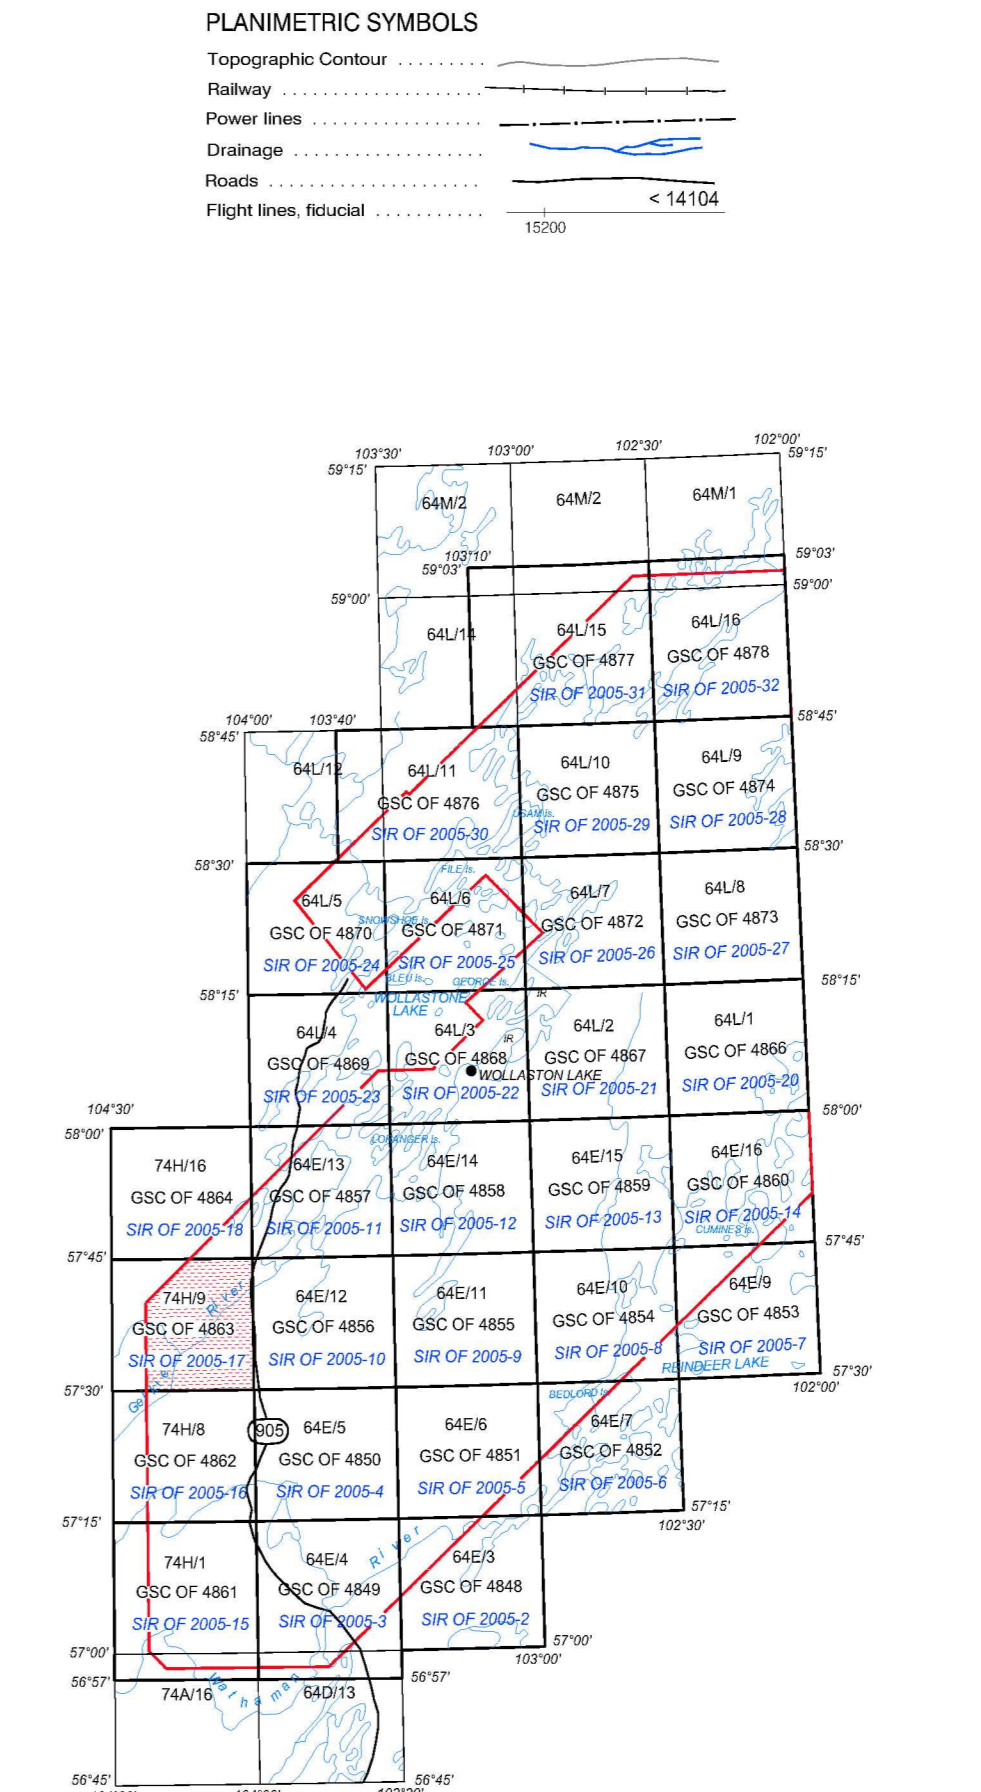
PLANIMETRIC SYMBOLS
Topographic Contour
Railway
Power lines
Drainage
Roads
Flight lines, fiducial
< 14104
15200

103°30'
103°00'
102°30'
102°00'
59°15'
59°15'
64M/2
64M/2
64M/1
103°10'
59°03'
59°03'
59°00'
59°00'
64L/14
64L/15
GSC OF 4877
SIR OF 2005-31
64L/16
GSC OF 4878
SIR OF 2005-32
104°00'
103°40'
58°45'
58°45'
64L/12
64L/11
GSC OF 4876
SIR OF 2005-30
64L/10
GSC OF 4875
SIR OF 2005-29
64L/9
GSC OF 4874
SIR OF 2005-28
58°30'
58°30'
FILE Is.
64L/5
GSC OF 4870
SIR OF 2005-24
64L/6
GSC OF 4871
SIR OF 2005-25
SNOWSHOE Is.
BLEU Is.
GEORGE Is.
64L/7
GSC OF 4872
SIR OF 2005-26
64L/8
GSC OF 4873
SIR OF 2005-27
58°15'
58°15'
WOLLASTONE LAKE
64L/4
GSC OF 4869
SIR OF 2005-23
64L/3
GSC OF 4868
SIR OF 2005-22
IR
WOLLASTON LAKE
64L/2
GSC OF 4867
SIR OF 2005-21
64L/1
GSC OF 4866
SIR OF 2005-20
104°30'
58°00'
58°00'
LORANGER Is.
74H/16
GSC OF 4864
SIR OF 2005-18
64E/13
GSC OF 4857
SIR OF 2005-11
64E/14
GSC OF 4858
SIR OF 2005-12
64E/15
GSC OF 4859
SIR OF 2005-13
64E/16
GSC OF 4860
SIR OF 2005-14
CUMINES Is.
57°45'
57°45'
74H/9
GSC OF 4863
SIR OF 2005-17
River
64E/12
GSC OF 4856
SIR OF 2005-10
64E/11
GSC OF 4855
SIR OF 2005-9
64E/10
GSC OF 4854
SIR OF 2005-8
64E/9
GSC OF 4853
SIR OF 2005-7
REINDEER LAKE
57°30'
102°00'
57°30'
BEDLORD Is.
74H/8
GSC OF 4862
SIR OF 2005-16
905
64E/5
GSC OF 4850
SIR OF 2005-4
64E/6
GSC OF 4851
SIR OF 2005-5
64E/7
GSC OF 4852
SIR OF 2005-6
57°15'
102°30'
57°15'
74H/1
GSC OF 4861
SIR OF 2005-15
64E/4
GSC OF 4849
SIR OF 2005-3
River
64E/3
GSC OF 4848
SIR OF 2005-2
57°00'
103°00'
57°00'
56°57'
56°57'
74A/16
Wathaman
64D/13
56°45'
56°45'